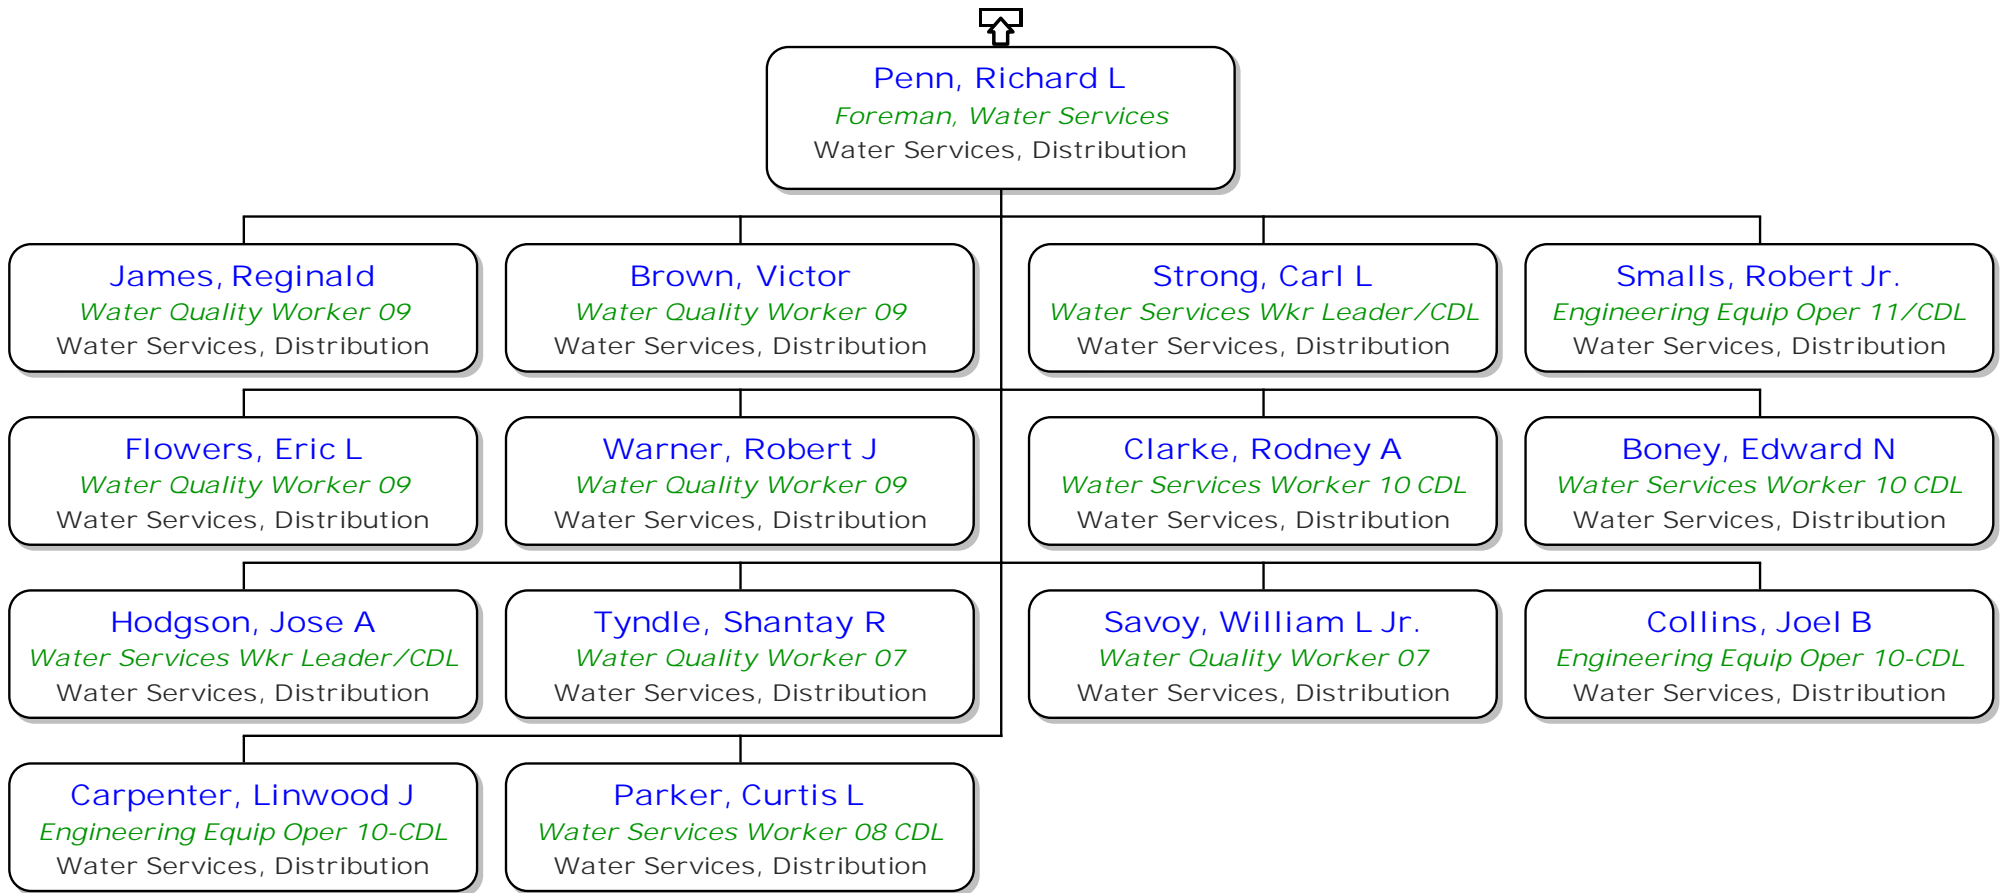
Penn, Richard L
Foreman, Water Services
Water Services, Distribution

James, Reginald
Water Quality Worker 09
Water Services, Distribution

Brown, Victor
Water Quality Worker 09
Water Services, Distribution

Strong, Carl L
Water Services Wkr Leader/CDL
Water Services, Distribution

Smalls, Robert Jr.
Engineering Equip Oper 11/CDL
Water Services, Distribution

Flowers, Eric L
Water Quality Worker 09
Water Services, Distribution

Warner, Robert J
Water Quality Worker 09
Water Services, Distribution

Clarke, Rodney A
Water Services Worker 10 CDL
Water Services, Distribution

Boney, Edward N
Water Services Worker 10 CDL
Water Services, Distribution

Hodgson, Jose A
Water Services Wkr Leader/CDL
Water Services, Distribution

Tyndle, Shantay R
Water Quality Worker 07
Water Services, Distribution

Savoy, William L Jr.
Water Quality Worker 07
Water Services, Distribution

Collins, Joel B
Engineering Equip Oper 10-CDL
Water Services, Distribution

Carpenter, Linwood J
Engineering Equip Oper 10-CDL
Water Services, Distribution

Parker, Curtis L
Water Services Worker 08 CDL
Water Services, Distribution